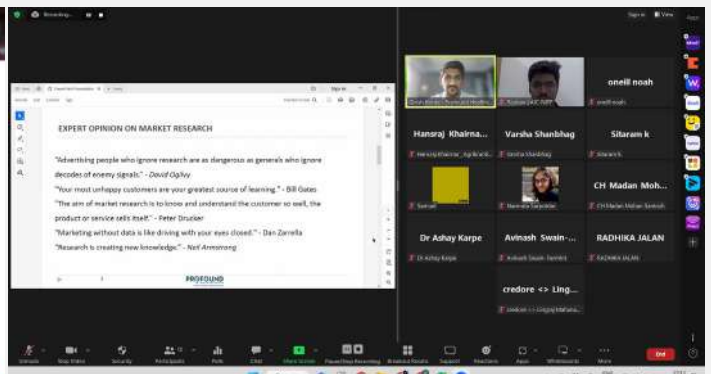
Recording...

EXPERT OPINION ON MARKET RESEARCH

"Advertising people who ignore research are as dangerous as generals who ignore decodes of enemy signals." - David Ogilvy

"Your most unhappy customers are your greatest source of learning." - Bill Gates

"The aim of market research is to know and understand the customer so well, the product or service sells itself." - Peter Drucker

"Marketing without data is like driving with your eyes closed." - Dan Zarrella

"Research is creating new knowledge." - Neil Armstrong

PROFOUND

oneill noah

Hansraj Khairna...

Varsha Shanbhag

Sitaram k

CH Madan Moh...

Dr Ashay Karpe

Avinash Swain-...

RADHIKA JALAN

credore <> Ling...

End